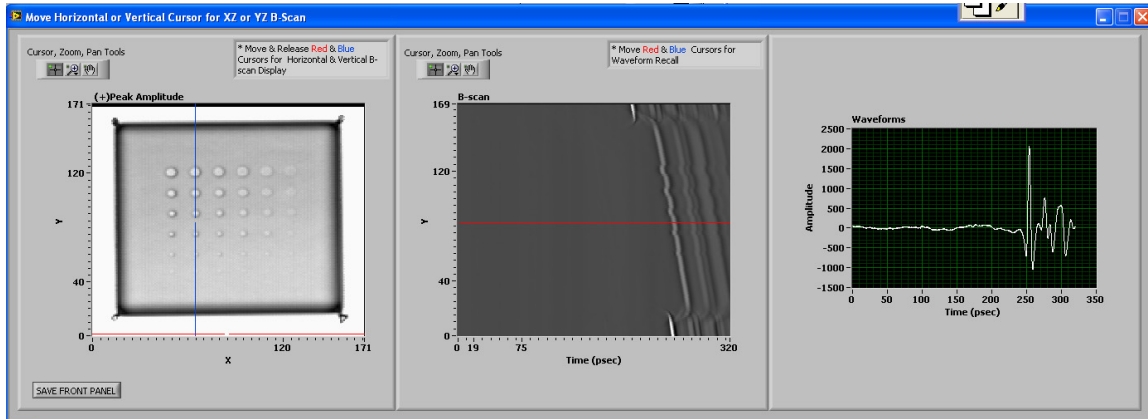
Move Horizontal or Vertical Cursor for XZ or YZ B-Scan

Cursor, Zoom, Pan Tools

* Move & Release Red & Blue Cursors for Horizontal & Vertical B-scan Display

(+)Peak Amplitude

171
120
40
0
Y
0
40
120
171
X

SAVE FRONT PANEL

Cursor, Zoom, Pan Tools

* Move Red & Blue Cursors for Waveform Recall

B-scan

169
120
40
0
Y
0
19
75
320
Time (psec)

Waveforms

2500
2000
1500
1000
500
0
-500
-1000
-1500
Amplitude
0
50
100
150
200
250
300
350
Time (psec)